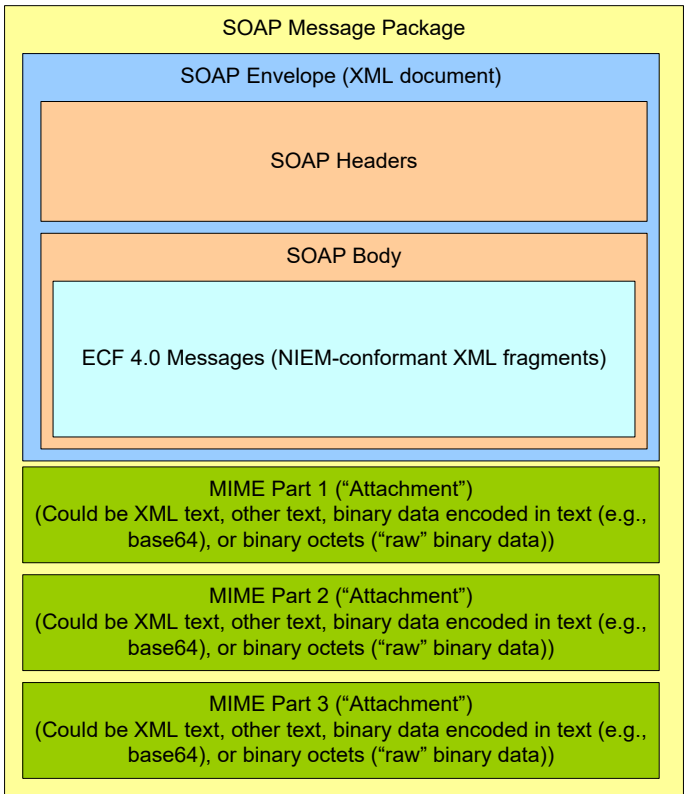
SOAP Message Package

SOAP Envelope (XML document)

SOAP Headers

SOAP Body

ECF 4.0 Messages (NIEM-conformant XML fragments)

MIME Part 1 (“Attachment”)
(Could be XML text, other text, binary data encoded in text (e.g., base64), or binary octets (“raw” binary data))

MIME Part 2 (“Attachment”)
(Could be XML text, other text, binary data encoded in text (e.g., base64), or binary octets (“raw” binary data))

MIME Part 3 (“Attachment”)
(Could be XML text, other text, binary data encoded in text (e.g., base64), or binary octets (“raw” binary data))